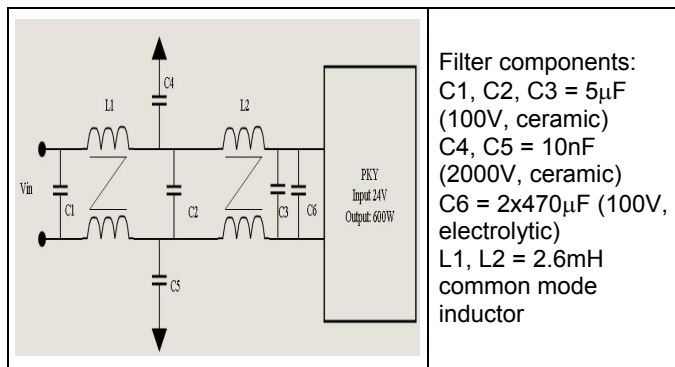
C4

L1

L2

Vin

C1

C2

C3

C6

PKY
Input 24V
Output: 600W

C5

Filter components:
C1, C2, C3 = 5μF (100V, ceramic)
C4, C5 = 10nF (2000V, ceramic)
C6 = 2x470μF (100V, electrolytic)
L1, L2 = 2.6mH common mode inductor